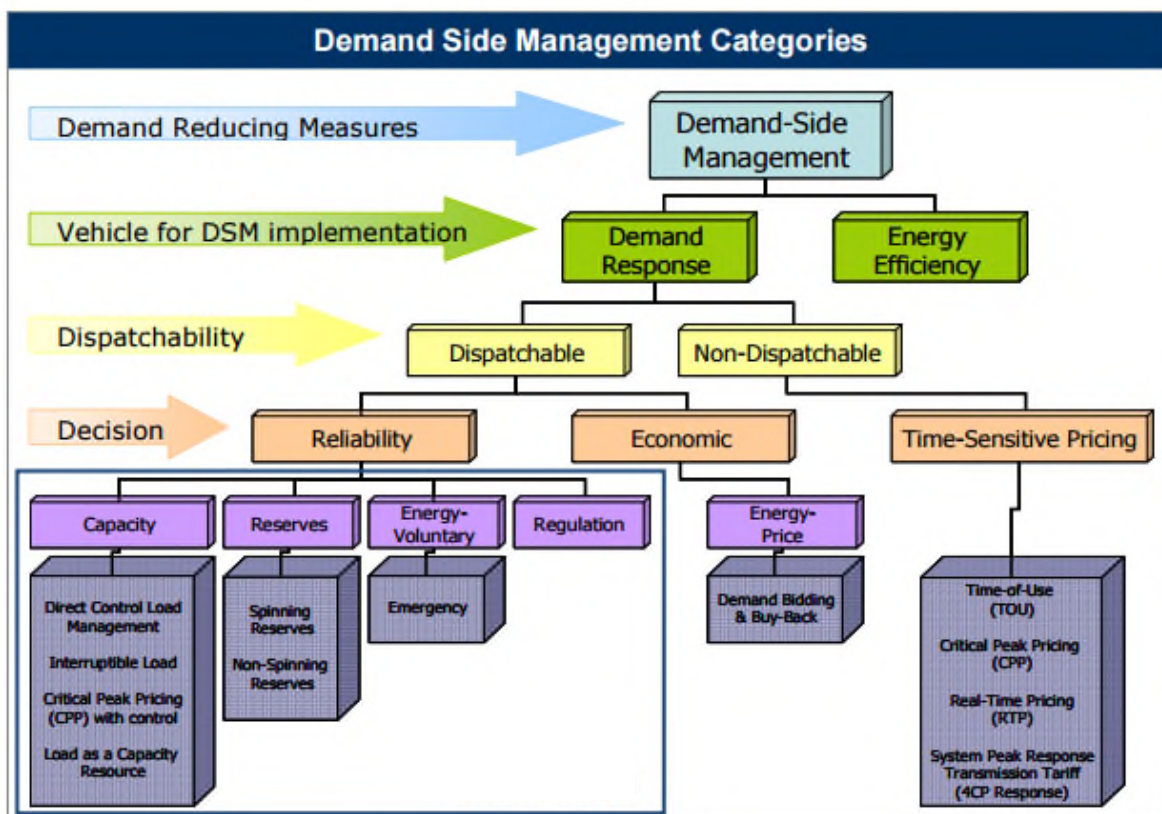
Demand Side Management Categories

Demand Reducing Measures

Demand-Side Management

Vehicle for DSM implementation

Demand Response

Energy Efficiency

Dispatchability

Dispatchable

Non-Dispatchable

Decision

Reliability

Economic

Time-Sensitive Pricing

Capacity

Reserves

Energy-Voluntary

Regulation

Energy-Price

Direct Control Load Management

Interruptible Load

Critical Peak Pricing (CPP) with control

Load as a Capacity Resource

Spinning Reserves

Non-Spinning Reserves

Emergency

Demand Bidding & Buy-Back

Time-of-Use (TOU)

Critical Peak Pricing (CPP)

Real-Time Pricing (RTP)

System Peak Response Transmission Tariff (4CP Response)